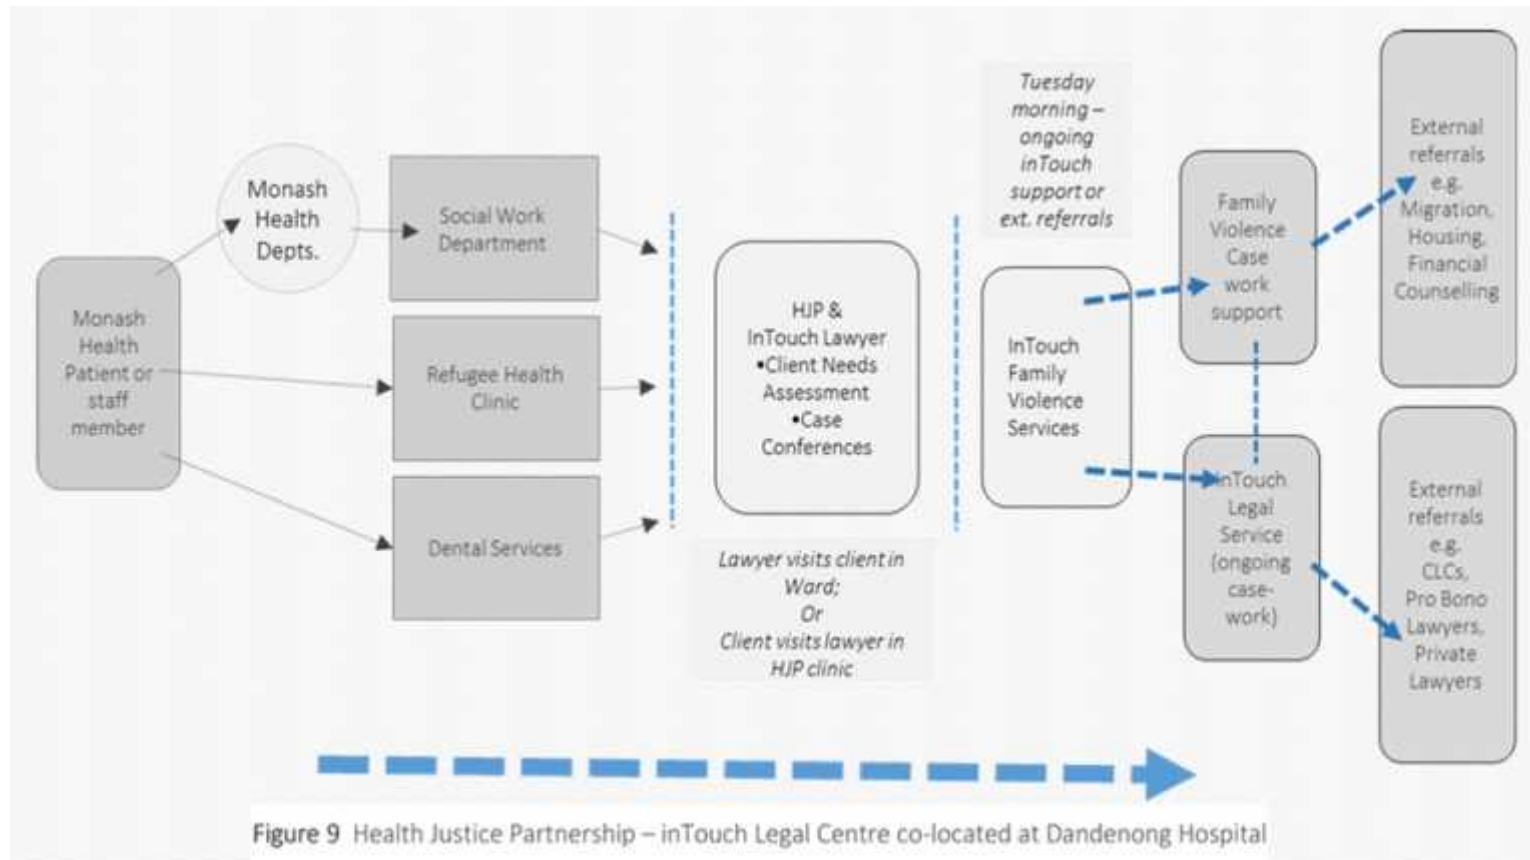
Monash Health Patient or staff member

Monash Health Depts.

Social Work Department

Refugee Health Clinic

Dental Services

HJP & InTouch Lawyer
•Client Needs Assessment
•Case Conferences

Lawyer visits client in Ward;
Or
Client visits lawyer in HJP clinic

Tuesday morning – ongoing inTouch support or ext. referrals

InTouch Family Violence Services

Family Violence Case work support

InTouch Legal Service (ongoing case-work)

External referrals e.g. Migration, Housing, Financial Counselling

External referrals e.g. CLCs, Pro Bono Lawyers, Private Lawyers

Figure 9 Health Justice Partnership – inTouch Legal Centre co-located at Dandenong Hospital